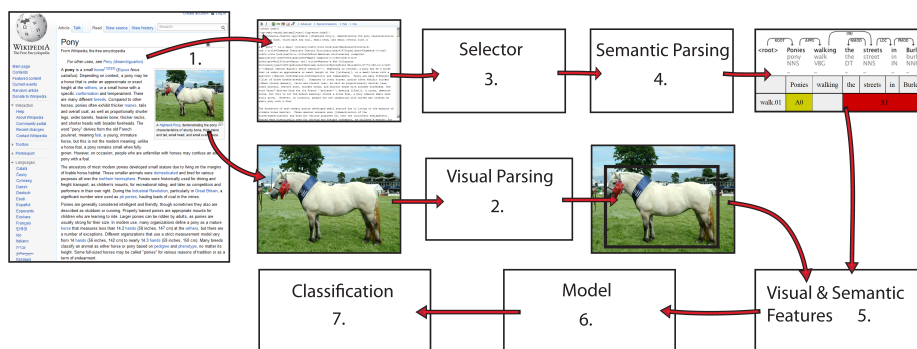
WIKIPEDIA
The Free Encyclopedia

Article Talk Read View source View history

Pony

From Wikipedia, the free encyclopedia

For other uses, see Pony (disambiguation).

A pony is a small horse. Depending on context, a pony may be a horse that is under an approximate or exact height at the withers, or a small horse with a specific conformation and temperament. There are many different breeds. Compared to other horses, ponies often exhibit thicker manes, tails and overall coat, as well as proportionally shorter legs, wider barrels, heavier bone, thicker necks, and shorter heads with broader foreheads. The word "pony" derives from the old French poulenet, meaning foal, a young, immature horse, but this is not the modern meaning; unlike a horse foal, a pony remains small when fully grown. However, on occasion, people who are unfamiliar with horses may confuse an adult pony with a foal.

A Highland Pony, demonstrating the pony characteristics of stocky bone, thick mane and tail, small head, and small ears

1.

Selector
3.

Semantic Parsing
4.

<root> Ponies walking the streets in Burl
pony walk the street in
NNS VBG DT NNS IN

Ponies walking the streets in Burl
walk.01 A0 A1

Visual Parsing
2.

Visual & Semantic Features 5.

Model
6.

Classification
7.